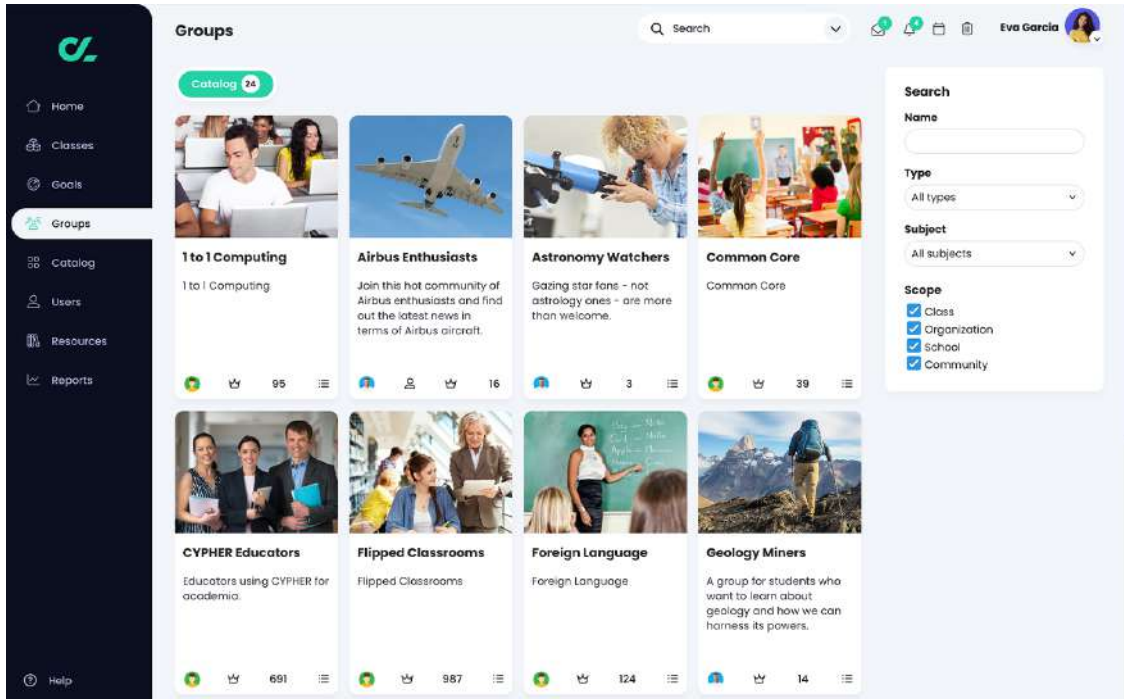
Home
Classes
Goals
Groups
Catalog
Users
Resources
Reports
Help

Groups

Search

Eva Garcia

Catalog 24

1 to 1 Computing
1 to 1 Computing
95

Airbus Enthusiasts
Join this hot community of Airbus enthusiasts and find out the latest news in terms of Airbus aircraft.
16

Astronomy Watchers
Gazing star fans - not astrology ones - are more than welcome.
3

Common Core
Common Core
39

CYPHER Educators
Educators using CYPHER for academia.
691

Flipped Classrooms
Flipped Classrooms
987

Foreign Language
Foreign Language
124

Geology Miners
A group for students who want to learn about geology and how we can harness its powers.
14

Search
Name
Type
All types
Subject
All subjects
Scope
Class
Organization
School
Community